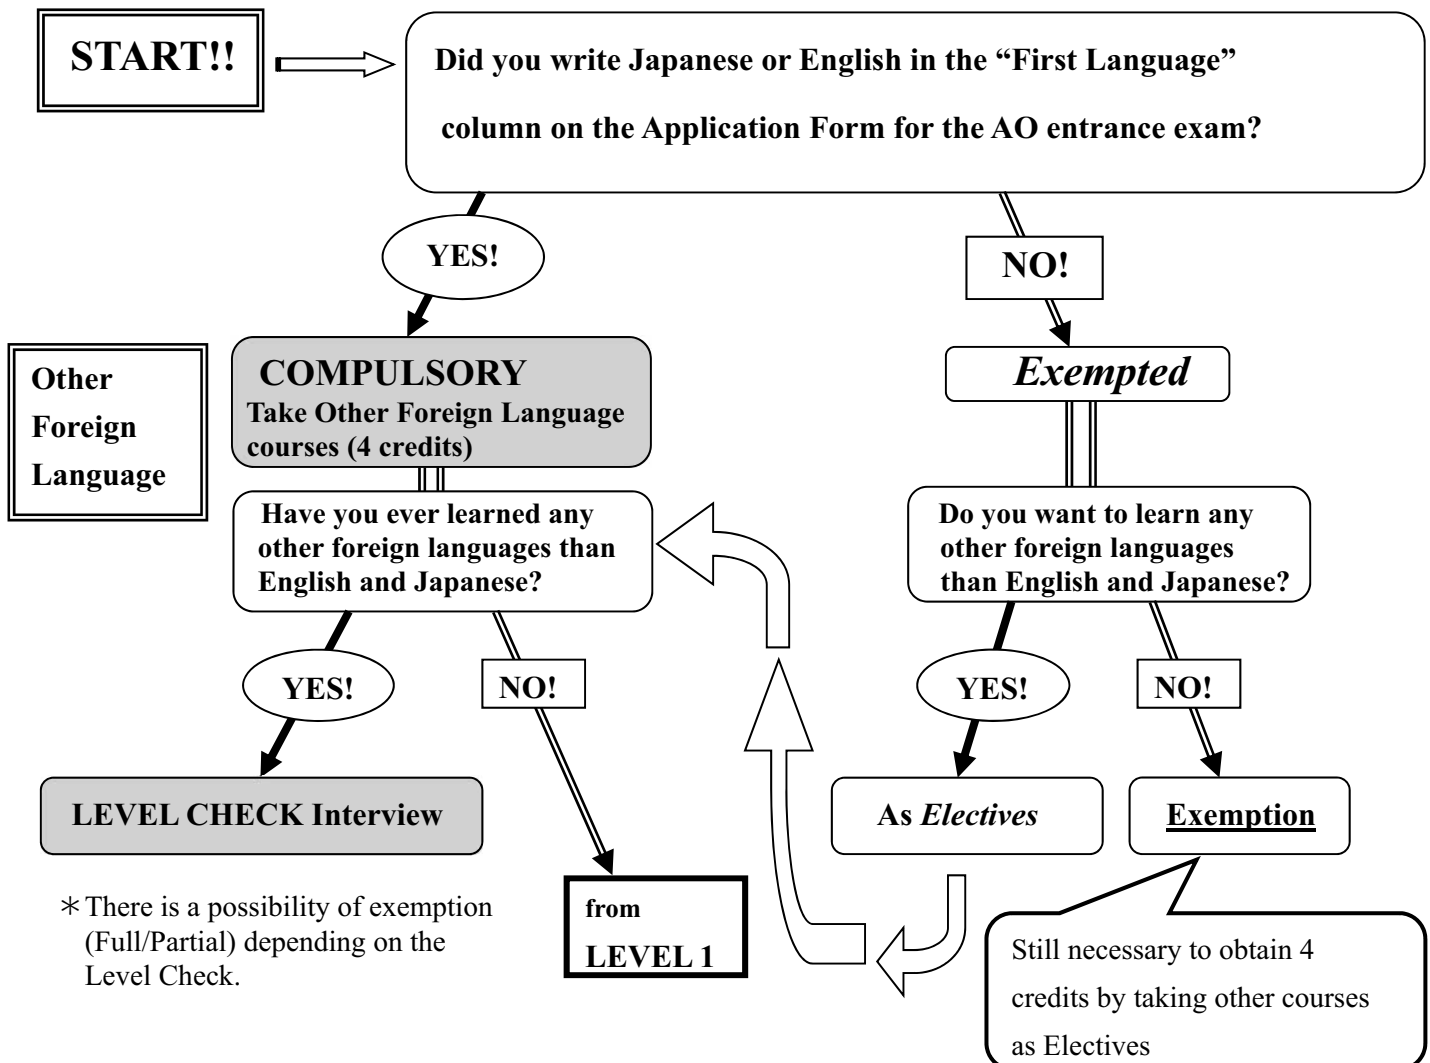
START!!

Did you write Japanese or English in the “First Language” column on the Application Form for the AO entrance exam?

YES!

NO!

Other Foreign Language

COMPULSORY
Take Other Foreign Language courses (4 credits)

Exempted

Have you ever learned any other foreign languages than English and Japanese?

Do you want to learn any other foreign languages than English and Japanese?

YES!

NO!

YES!

NO!

LEVEL CHECK Interview

＊There is a possibility of exemption (Full/Partial) depending on the Level Check.

from
LEVEL 1

As *Electives*

Exemption

Still necessary to obtain 4 credits by taking other courses as Electives